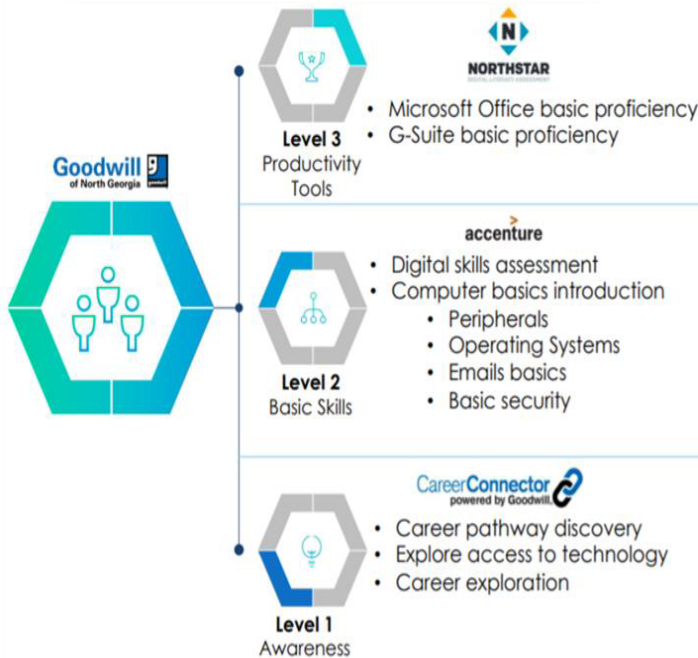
Goodwill of North Georgia

Level 3
Productivity Tools

NORTHSTAR
DIGITAL LITERACY ASSESSMENT

• Microsoft Office basic proficiency
• G-Suite basic proficiency

Level 2
Basic Skills

accenture

• Digital skills assessment
• Computer basics introduction
• Peripherals
• Operating Systems
• Emails basics
• Basic security

Level 1
Awareness

CareerConnector
powered by Goodwill

• Career pathway discovery
• Explore access to technology
• Career exploration